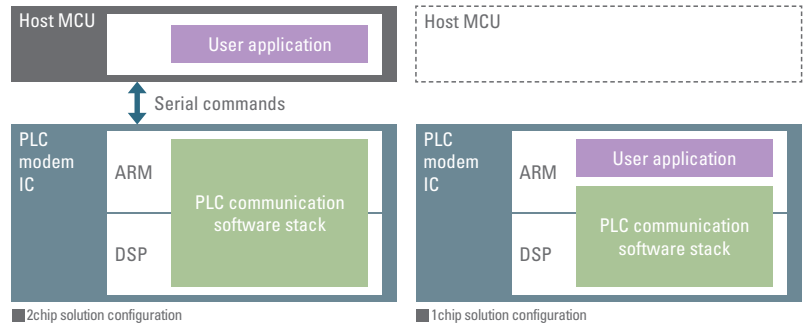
Host MCU

User application

Serial commands

PLC modem IC

ARM

DSP

PLC communication software stack

2chip solution configuration

Host MCU

PLC modem IC

ARM

DSP

User application

PLC communication software stack

1chip solution configuration